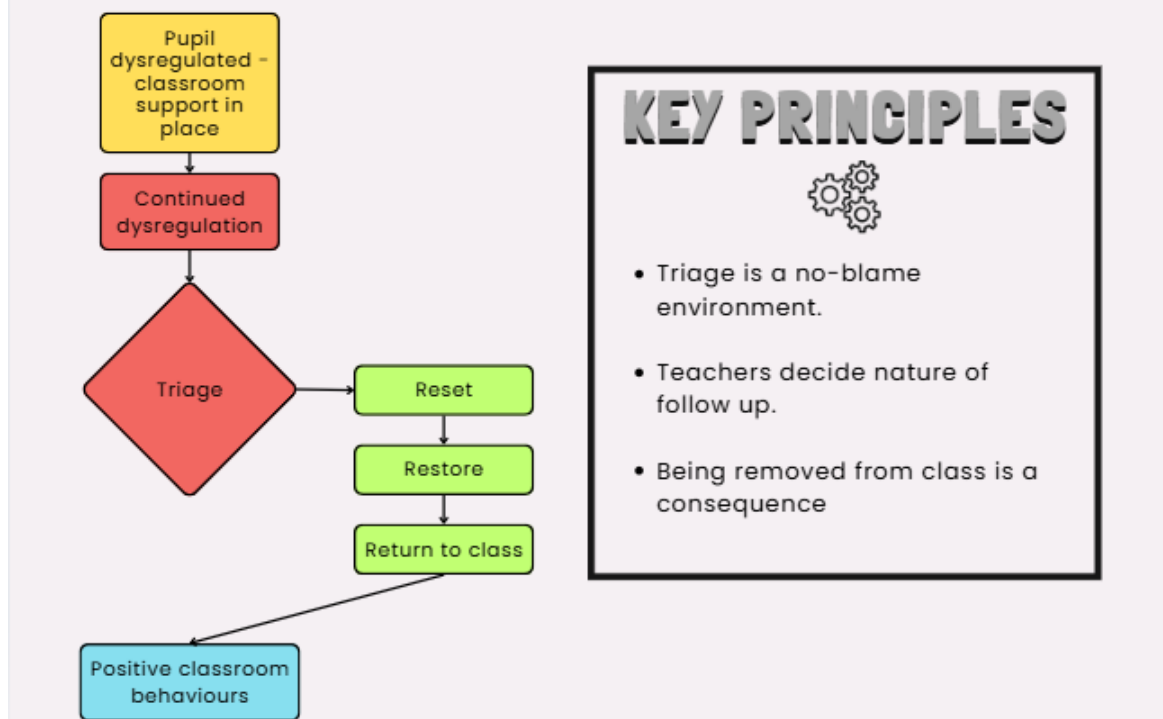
Pupil dysregulated - classroom support in place

Continued dysregulation

Triage

Reset

Restore

Return to class

Positive classroom behaviours

KEY PRINCIPLES

- Triage is a no-blame environment.
- Teachers decide nature of follow up.
- Being removed from class is a consequence